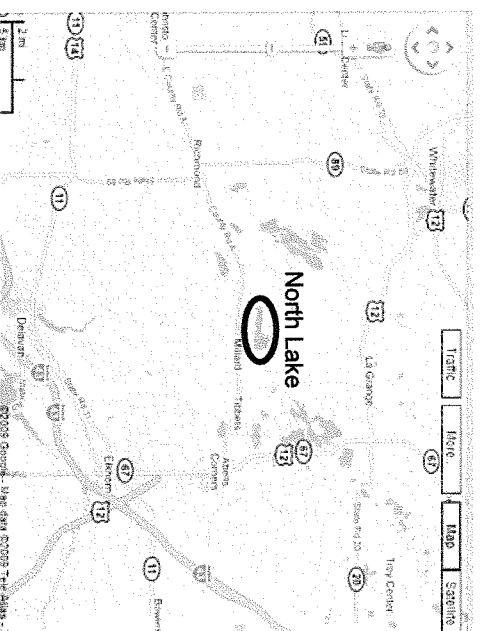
Traffic
More
Map
Satellite
North Lake
Whitewater
La Grange
Troy Center
Millard
Tibbets
Atkins Corners
Richmond
Delavan
Elkhorn
Center
Cemetery
(12)
(67)
(20)
(89)
(11)
(14)
(51)
Twp Rd
Co Rd A
State Rd 20
State Rd 11
©2009 Google - Map data ©2009 Tele Atlas
2 mi
5 km